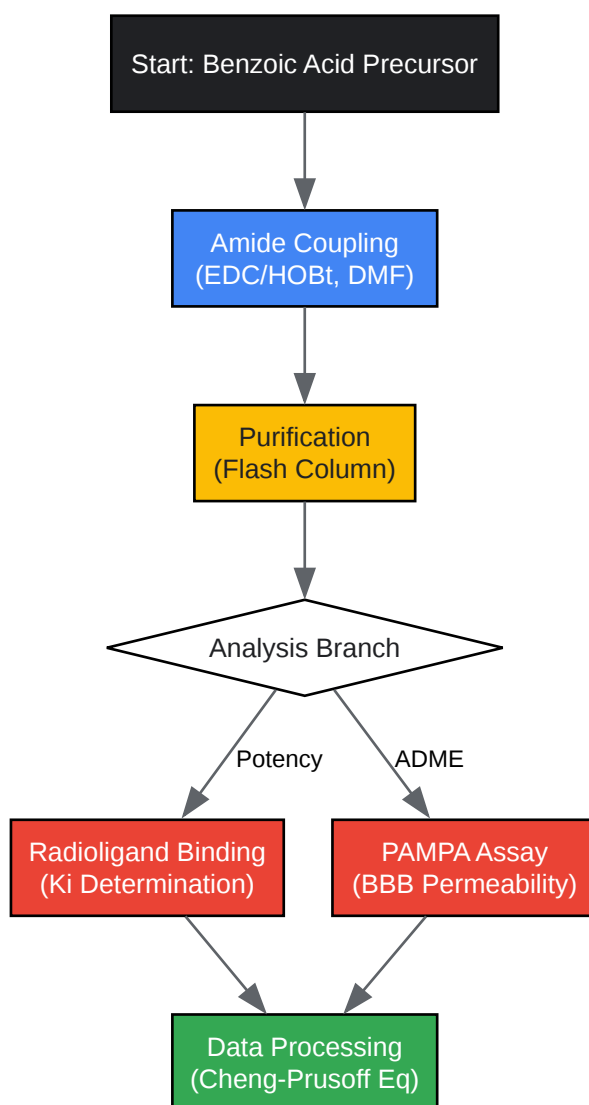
Start: Benzoic Acid Precursor

Amide Coupling
(EDC/HOBt, DMF)

Purification
(Flash Column)

Analysis Branch

Potency

ADME

Radioligand Binding
(Ki Determination)

PAMPA Assay
(BBB Permeability)

Data Processing
(Cheng-Prusoff Eq)